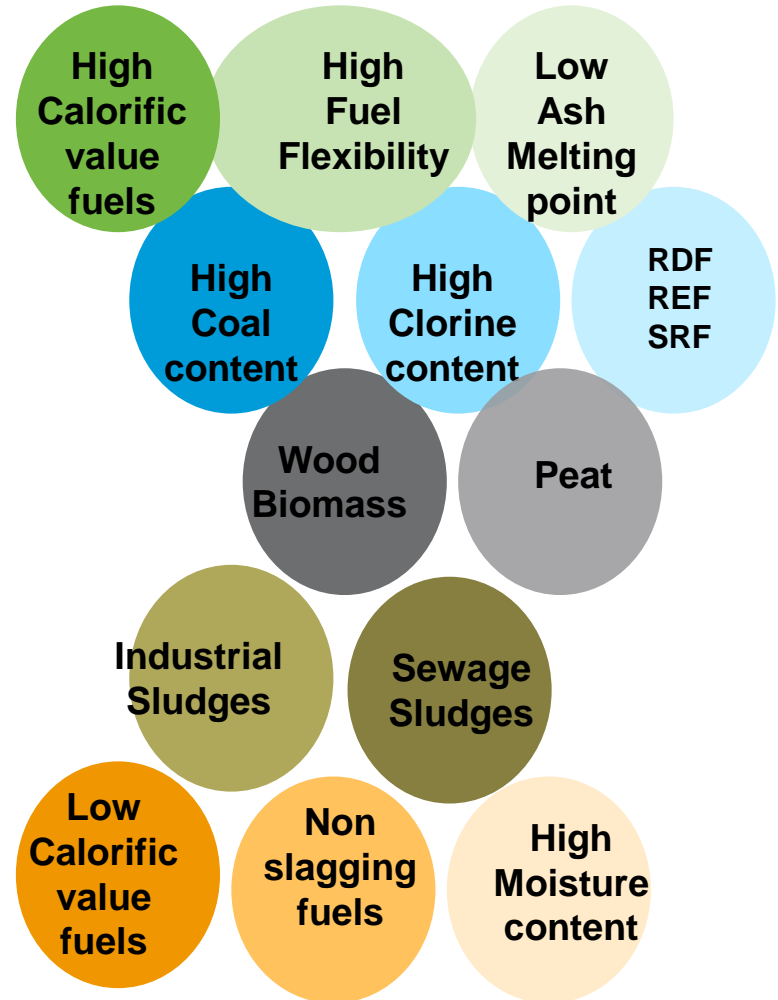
High Calorific value fuels

High Fuel Flexibility

Low Ash Melting point

High Coal content

High Clorine content

RDF
REF
SRF

Wood Biomass

Peat

Industrial Sludges

Sewage Sludges

Low Calorific value fuels

Non slagging fuels

High Moisture content